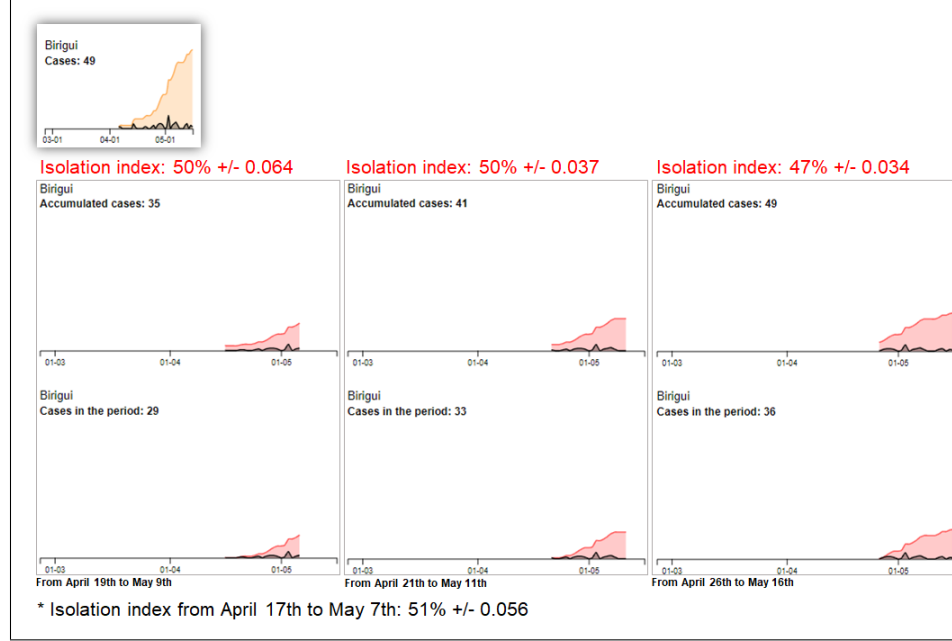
Birigui
Cases: 49

03-01 04-01 05-01

Isolation index: 50% +/- 0.064

Birigui
Accumulated cases: 35

01-03 01-04 01-05

Birigui
Cases in the period: 29

01-03 01-04 01-05

From April 19th to May 9th

Isolation index: 50% +/- 0.037

Birigui
Accumulated cases: 41

01-03 01-04 01-05

Birigui
Cases in the period: 33

01-03 01-04 01-05

From April 21th to May 11th

Isolation index: 47% +/- 0.034

Birigui
Accumulated cases: 49

01-03 01-04 01-05

Birigui
Cases in the period: 36

01-03 01-04 01-05

From April 26th to May 16th

* Isolation index from April 17th to May 7th: 51% +/- 0.056